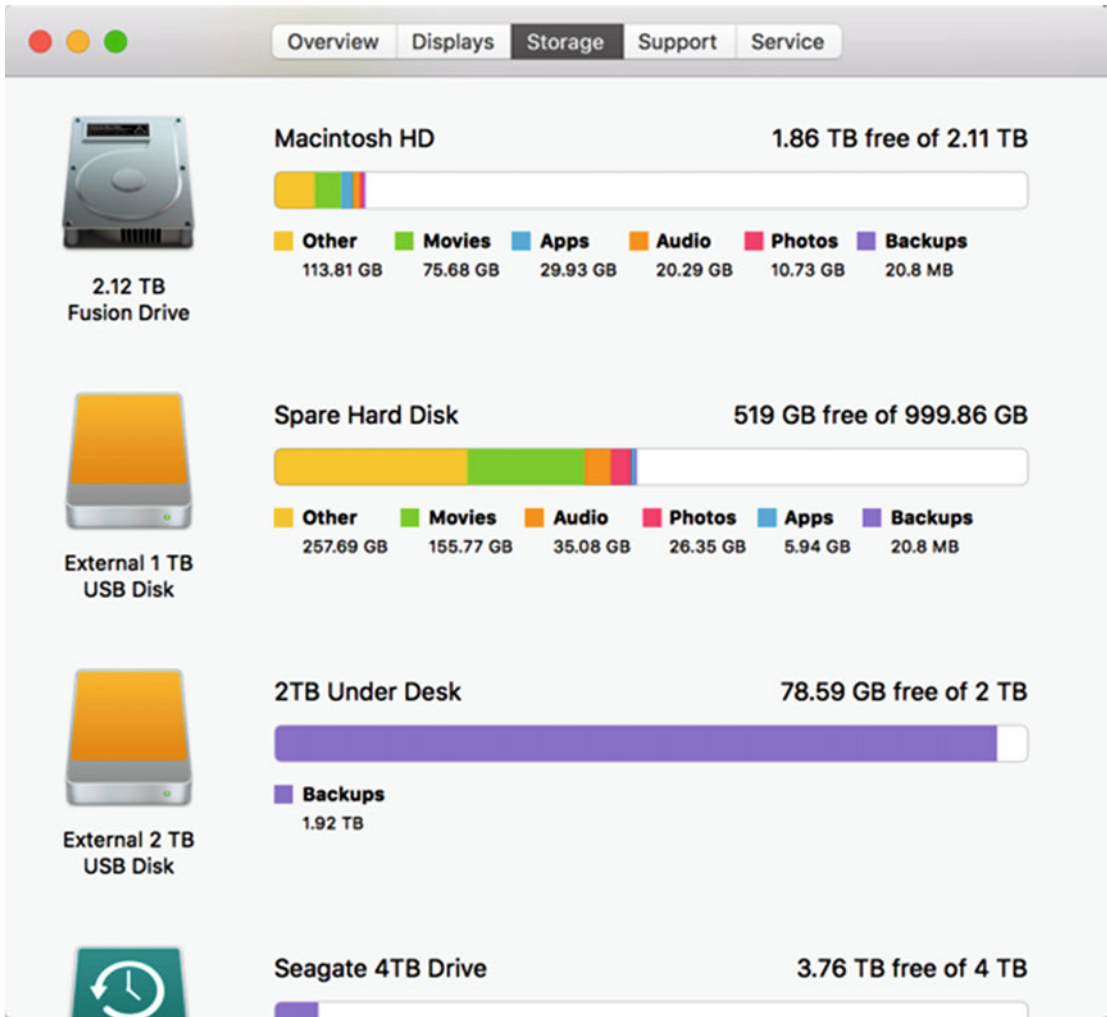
Overview Displays Storage Support Service

2.12 TB
Fusion Drive

Macintosh HD
1.86 TB free of 2.11 TB

Other 113.81 GB
Movies 75.68 GB
Apps 29.93 GB
Audio 20.29 GB
Photos 10.73 GB
Backups 20.8 MB

External 1 TB
USB Disk

Spare Hard Disk
519 GB free of 999.86 GB

Other 257.69 GB
Movies 155.77 GB
Audio 35.08 GB
Photos 26.35 GB
Apps 5.94 GB
Backups 20.8 MB

External 2 TB
USB Disk

2TB Under Desk
78.59 GB free of 2 TB

Backups 1.92 TB

Seagate 4TB Drive
3.76 TB free of 4 TB